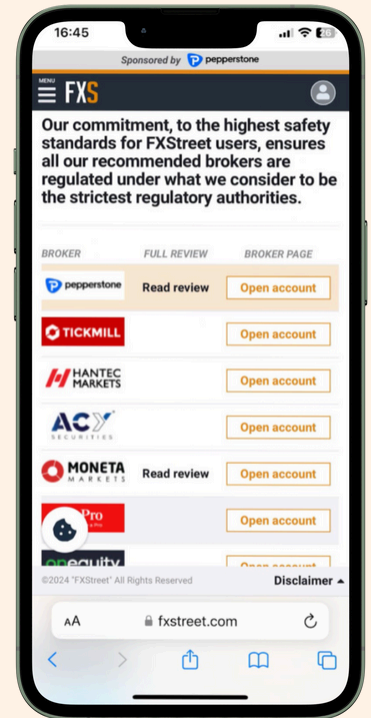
16:45

26

Sponsored by pepperstone

MENU

FXS

Our commitment, to the highest safety standards for FXStreet users, ensures all our recommended brokers are regulated under what we consider to be the strictest regulatory authorities.

| BROKER | FULL REVIEW | BROKER PAGE |
|---|---|---|
| pepperstone | Read review | Open account |
| TICKMILL | | Open account |
| HANTEC MARKETS | | Open account |
| ACY SECURITIES | | Open account |
| MONETA MARKETS | Read review | Open account |
| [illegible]Pro | | Open account |
| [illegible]equity | | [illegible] |

©2024 "FXStreet" All Rights Reserved

Disclaimer ▲

AA fxstreet.com